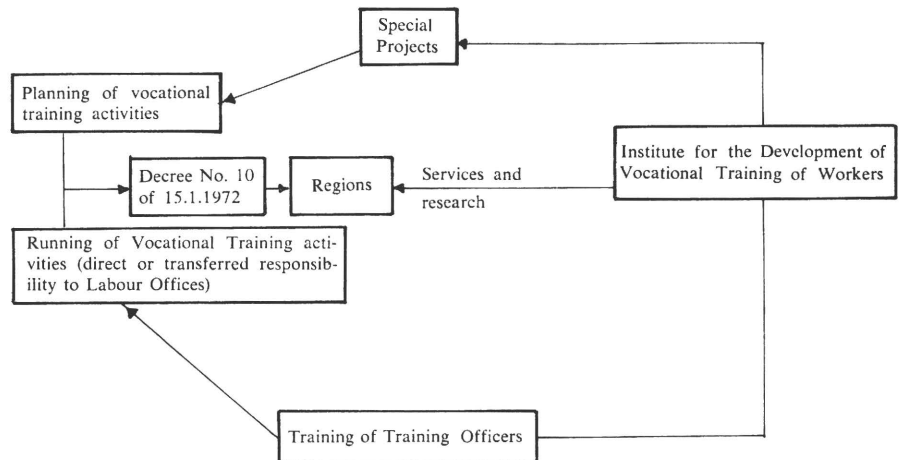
Special Projects

Planning of vocational training activities

Decree No. 10 of 15.1.1972

Regions

Services and research

Institute for the Development of Vocational Training of Workers

Running of Vocational Training activities (direct or transferred responsibility to Labour Offices)

Training of Training Officers